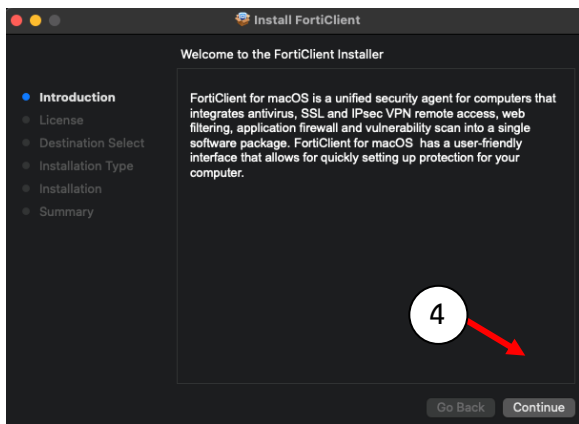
Install FortiClient

Welcome to the FortiClient Installer

Introduction
License
Destination Select
Installation Type
Installation
Summary

FortiClient for macOS is a unified security agent for computers that integrates antivirus, SSL and IPsec VPN remote access, web filtering, application firewall and vulnerability scan into a single software package. FortiClient for macOS has a user-friendly interface that allows for quickly setting up protection for your computer.

4

Go Back
Continue